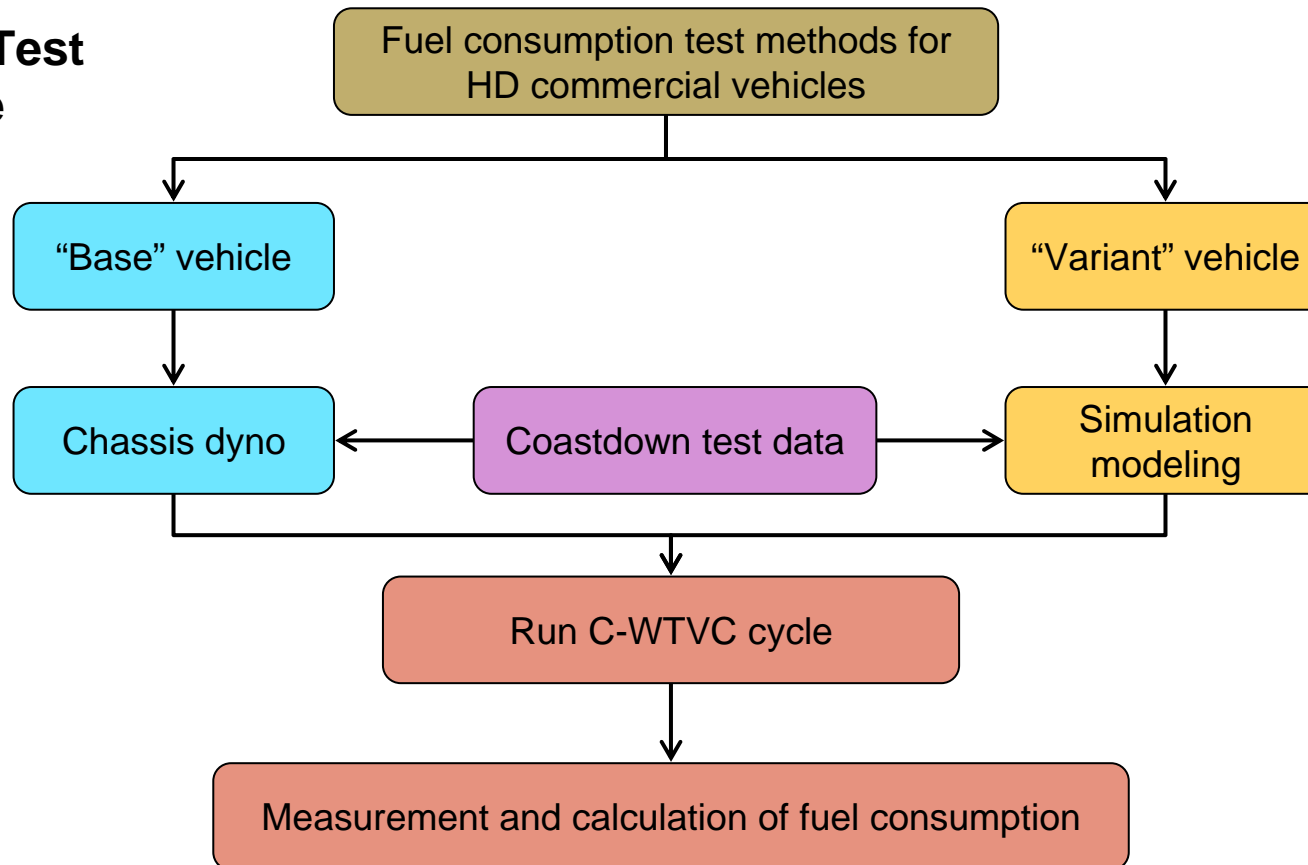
Test
e

Fuel consumption test methods for HD commercial vehicles

“Base” vehicle

“Variant” vehicle

Chassis dyno

Coastdown test data

Simulation modeling

Run C-WTVC cycle

Measurement and calculation of fuel consumption